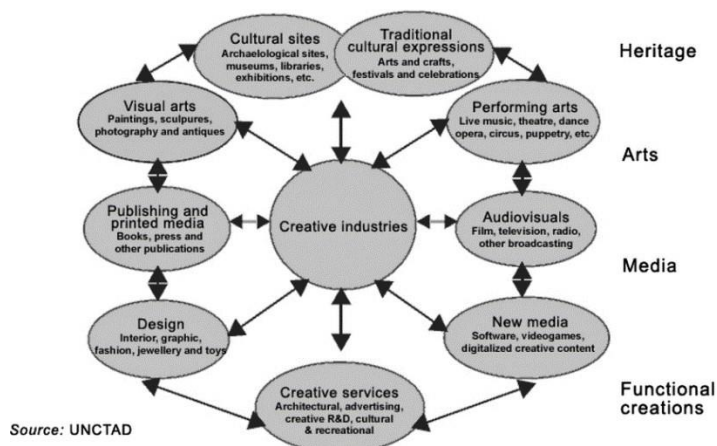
Cultural sites
Archaelological sites, museums, libraries, exhibitions, etc.

Traditional cultural expressions
Arts and crafts, festivals and celebrations

Heritage

Visual arts
Paintings, sculpures, photography and antiques

Performing arts
Live music, theatre, dance opera, circus, puppetry, etc.

Arts

Publishing and printed media
Books, press and other publications

Creative industries

Audiovisuals
Film, television, radio, other broadcasting

Media

Design
Interior, graphic, fashion, jewellery and toys

New media
Software, videogames, digitalized creative content

Creative services
Architectural, advertising, creative R&D, cultural & recreational

Functional creations

Source: UNCTAD